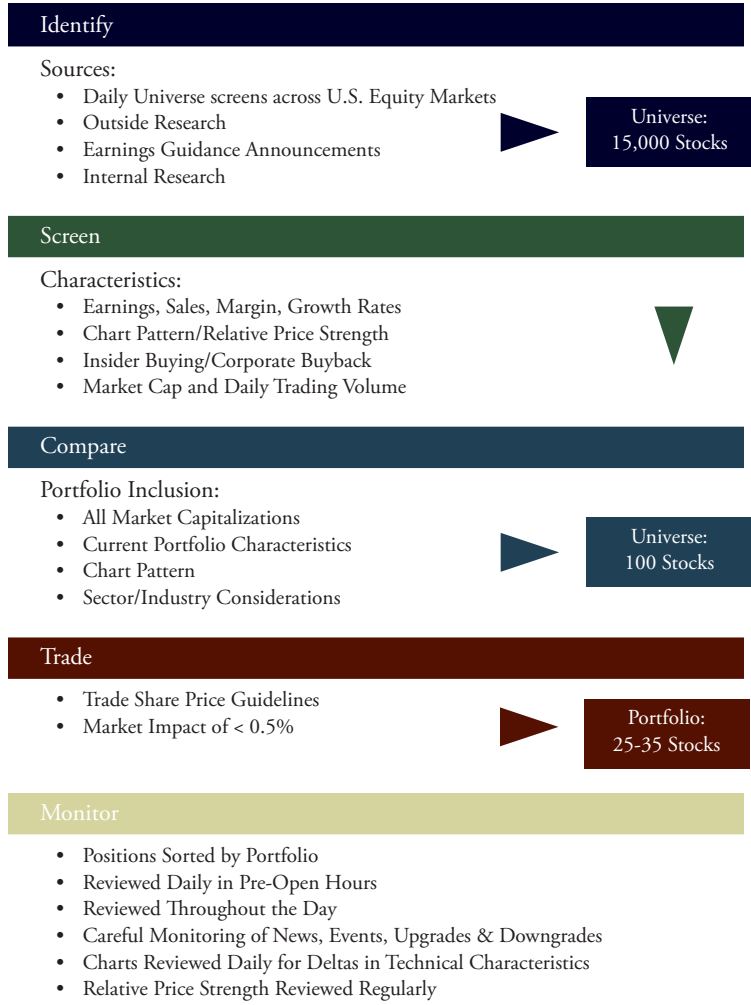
Identify

Sources:
- Daily Universe screens across U.S. Equity Markets
- Outside Research
- Earnings Guidance Announcements
- Internal Research

Universe:
15,000 Stocks

Screen

Characteristics:
- Earnings, Sales, Margin, Growth Rates
- Chart Pattern/Relative Price Strength
- Insider Buying/Corporate Buyback
- Market Cap and Daily Trading Volume

Compare

Portfolio Inclusion:
- All Market Capitalizations
- Current Portfolio Characteristics
- Chart Pattern
- Sector/Industry Considerations

Universe:
100 Stocks

Trade

- Trade Share Price Guidelines
- Market Impact of < 0.5%

Portfolio:
25-35 Stocks

Monitor

- Positions Sorted by Portfolio
- Reviewed Daily in Pre-Open Hours
- Reviewed Throughout the Day
- Careful Monitoring of News, Events, Upgrades & Downgrades
- Charts Reviewed Daily for Deltas in Technical Characteristics
- Relative Price Strength Reviewed Regularly